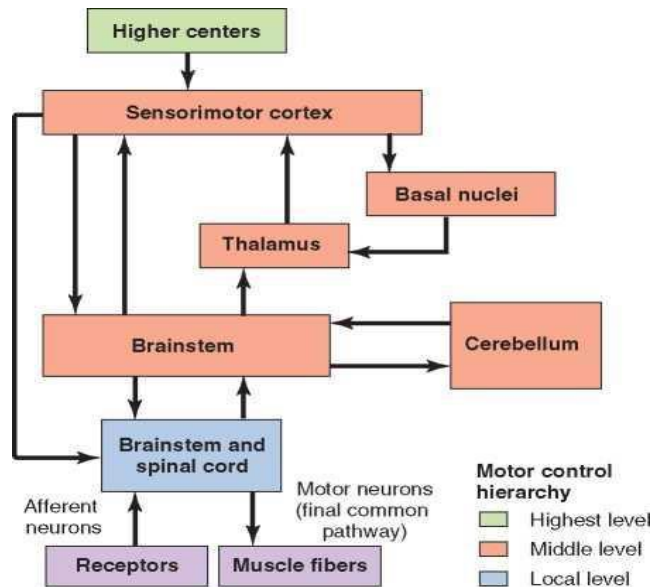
Higher centers

Sensorimotor cortex

Basal nuclei

Thalamus

Brainstem

Cerebellum

Brainstem and spinal cord

Afferent neurons

Motor neurons (final common pathway)

Receptors

Muscle fibers

Motor control hierarchy

Highest level

Middle level

Local level